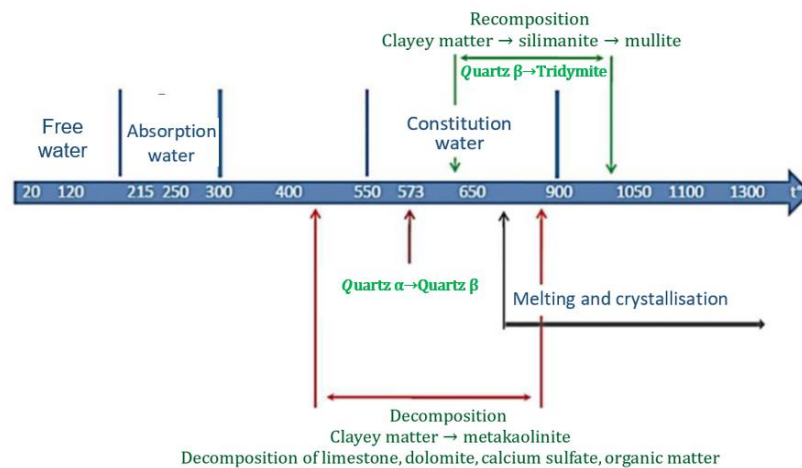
Recomposition
Clayey matter → silimanite → mullite

Quartz β→Tridymite

Free water

Absorption water

Constitution water

20 120 215 250 300 400 550 573 650 900 1050 1100 1300 t°

Quartz α→Quartz β

Melting and crystallisation

Decomposition
Clayey matter → metakaolinite
Decomposition of limestone, dolomite, calcium sulfate, organic matter